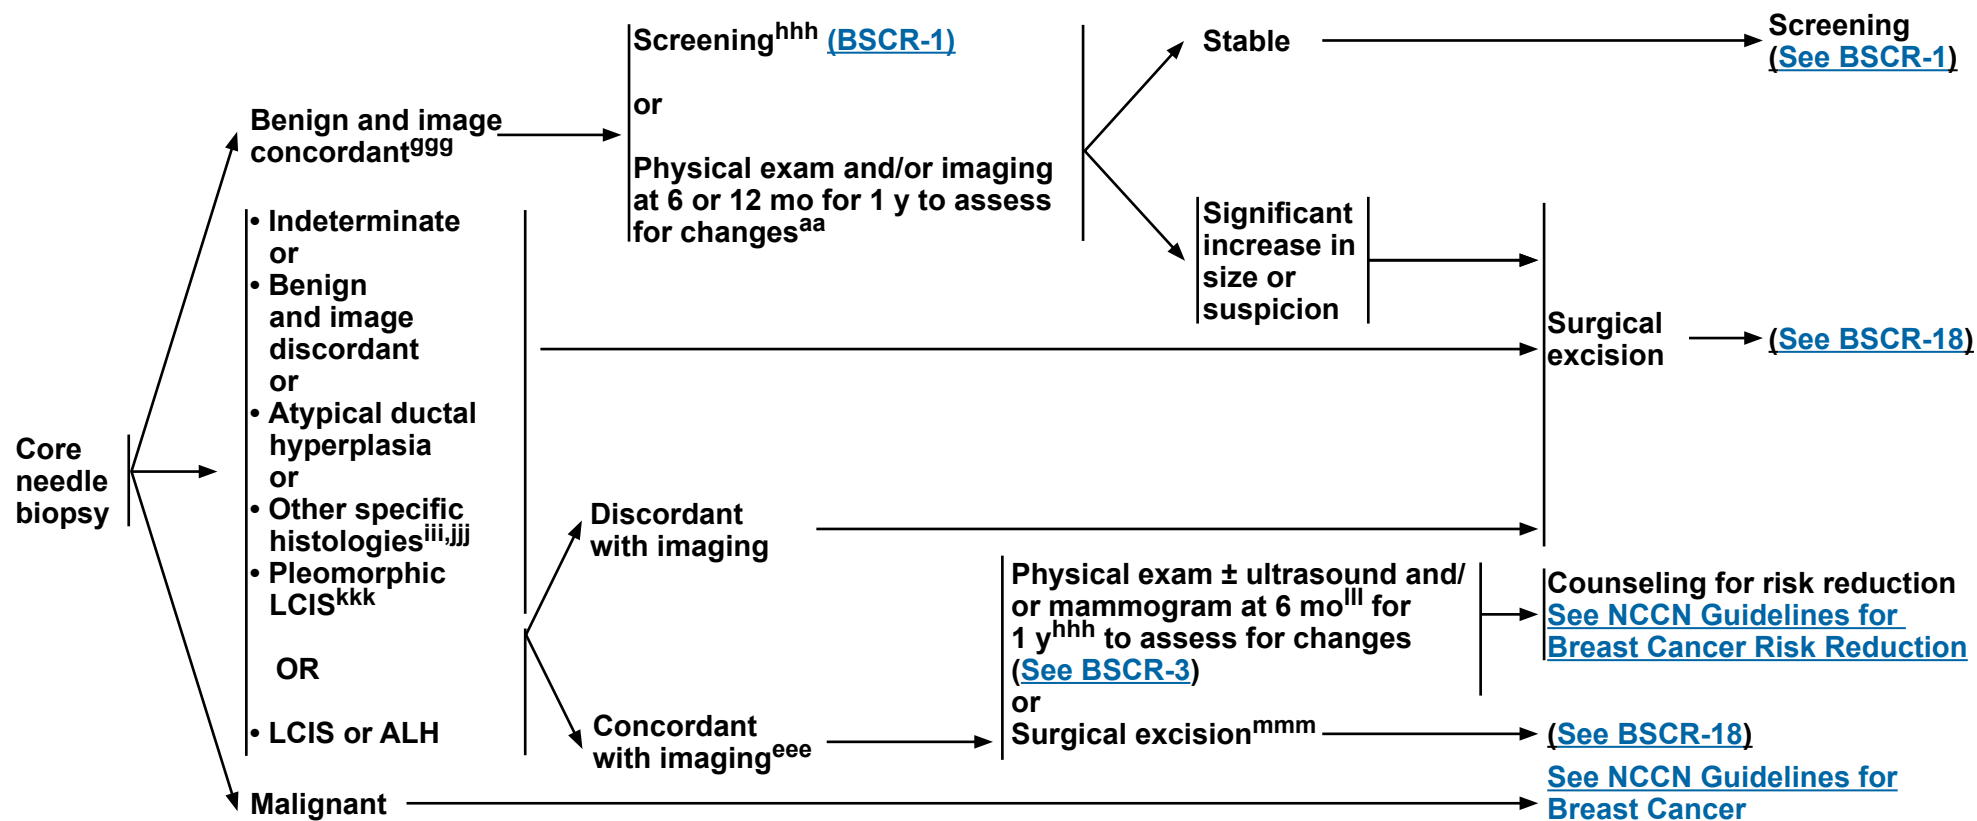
Core needle biopsy

Benign and image concordant$^{ggg}$

Screening$^{hhh}$ (BSCR-1)

or

Physical exam and/or imaging at 6 or 12 mo for 1 y to assess for changes$^{aa}$

Stable

Screening (See BSCR-1)

Significant increase in size or suspicion

• Indeterminate or
• Benign and image discordant or
• Atypical ductal hyperplasia or
• Other specific histologies$^{iii,jjj}$
• Pleomorphic LCIS$^{kkk}$

OR

• LCIS or ALH

Surgical excision

(See BSCR-18)

Discordant with imaging

Concordant with imaging$^{eee}$

Physical exam ± ultrasound and/ or mammogram at 6 mo$^{lll}$ for 1 y$^{hhh}$ to assess for changes (See BSCR-3)
or
Surgical excision$^{mmm}$

Counseling for risk reduction
See NCCN Guidelines for Breast Cancer Risk Reduction

(See BSCR-18)

Malignant

See NCCN Guidelines for Breast Cancer